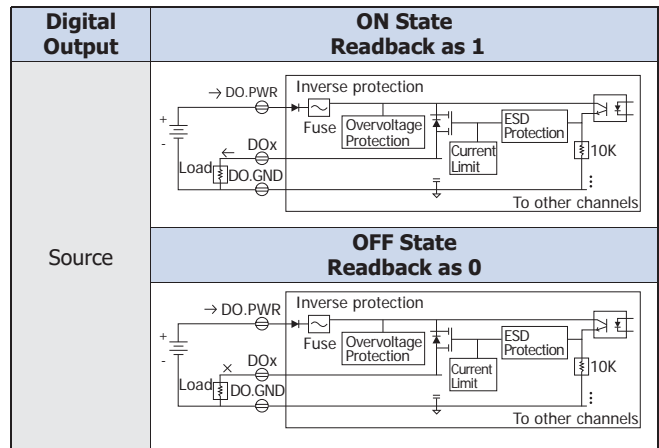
| Digital Output | ON State Readback as 1 |
|---|---|
| Source | → DO.PWR Inverse protection + - Fuse Overvoltage Protection ESD Protection ← DOx Current Limit 10K Load DO.GND ⋮ To other channels |
| | **OFF State Readback as 0** |
| | → DO.PWR Inverse protection + - Fuse Overvoltage Protection ESD Protection × DOx Current Limit 10K Load DO.GND ⋮ To other channels |